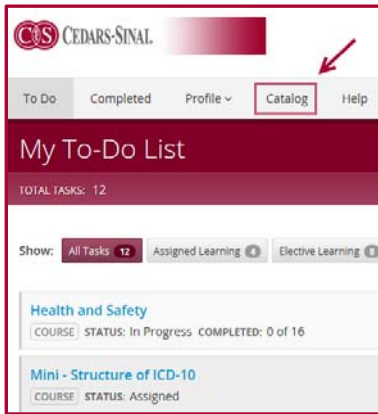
CS CEDARS-SINAI.

To Do Completed Profile Catalog Help

My To-Do List

TOTAL TASKS: 12

Show: All Tasks 12 Assigned Learning 4 Elective Learning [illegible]

Health and Safety
COURSE STATUS: In Progress COMPLETED: 0 of 16

Mini - Structure of ICD-10
COURSE STATUS: Assigned